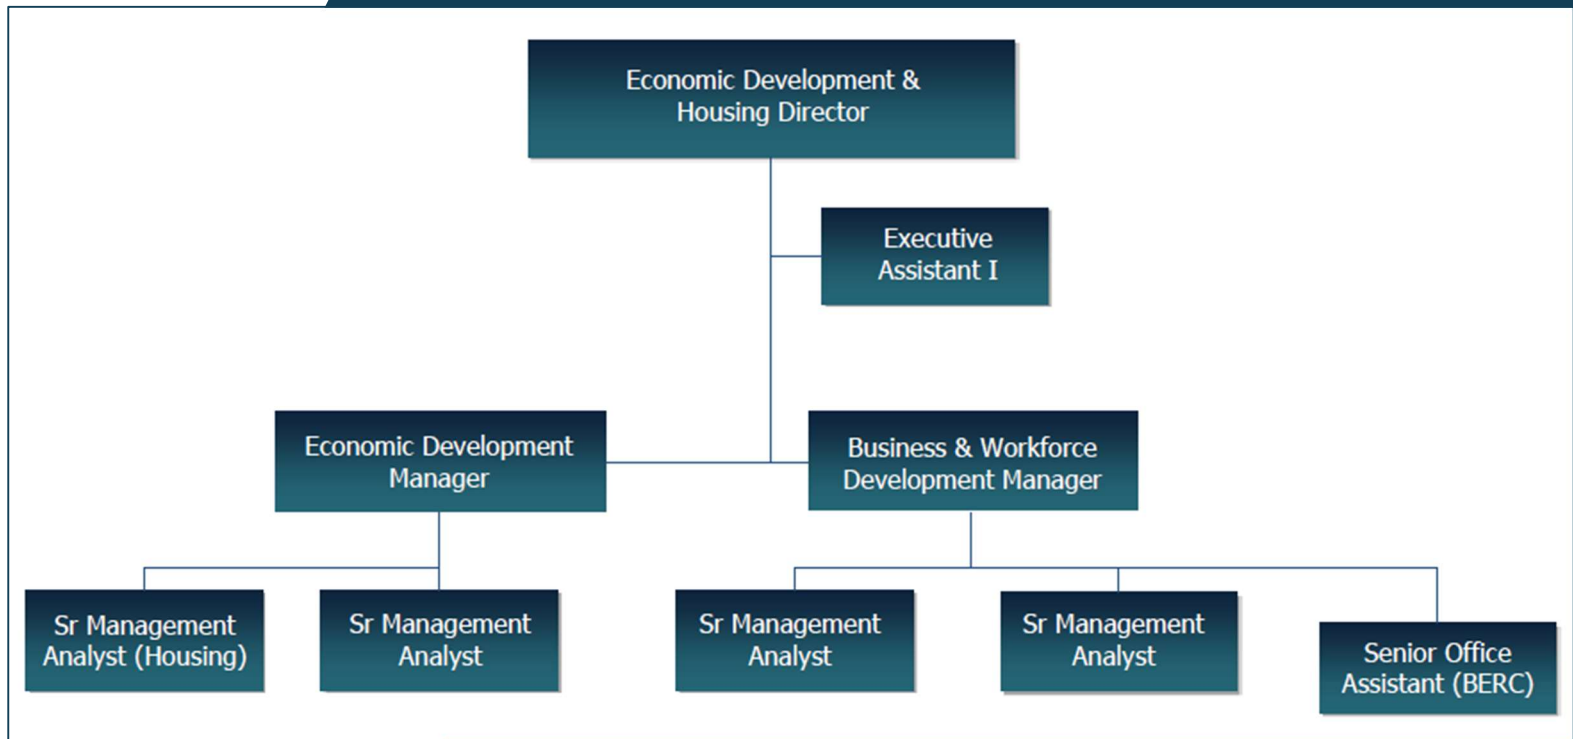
Economic Development & Housing Director

Executive Assistant I

Economic Development Manager

Business & Workforce Development Manager

Sr Management Analyst (Housing)

Sr Management Analyst

Sr Management Analyst

Sr Management Analyst

Senior Office Assistant (BERC)